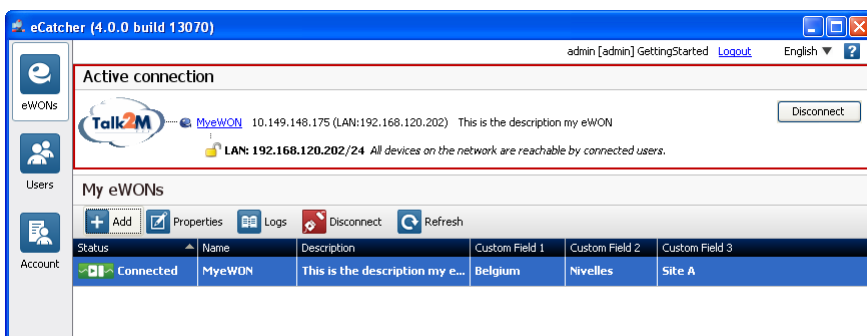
eCatcher (4.0.0 build 13070)

admin [admin] GettingStarted Logout English ?

eWONs

Users

Account

Active connection

Talk2M

MyeWON 10.149.148.175 (LAN:192.168.120.202) This is the description my eWON

Disconnect

LAN: 192.168.120.202/24 All devices on the network are reachable by connected users.

My eWONs

Add Properties Logs Disconnect Refresh

| Status | Name | Description | Custom Field 1 | Custom Field 2 | Custom Field 3 |
|---|---|---|---|---|---|
| Connected | MyeWON | This is the description my e... | Belgium | Nivelles | Site A |